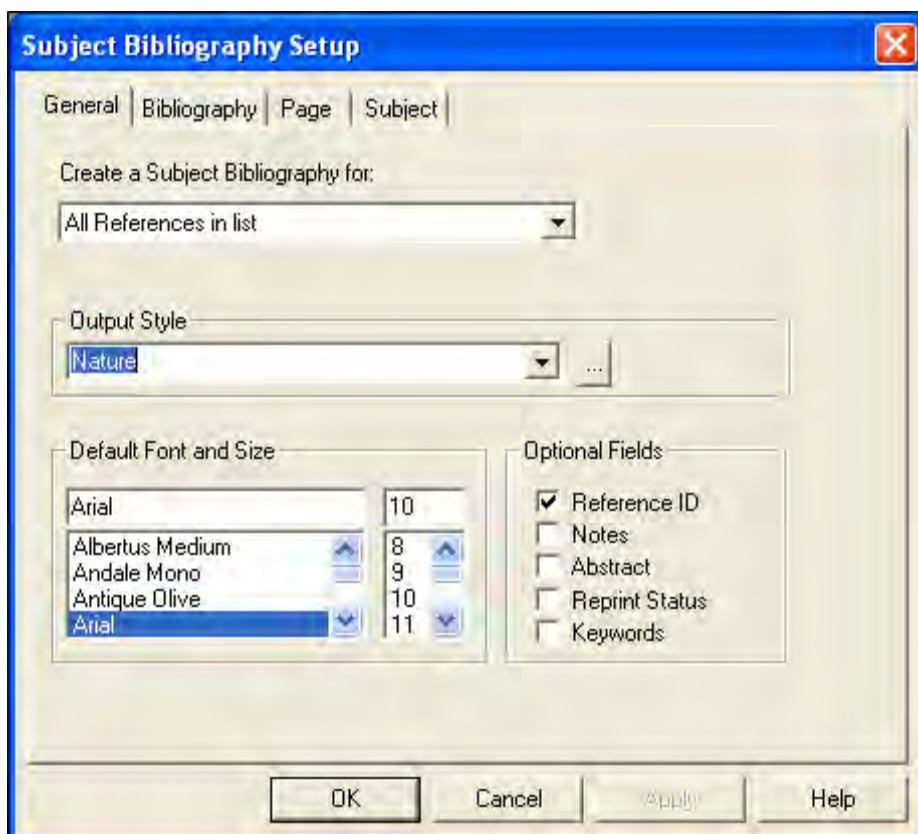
Subject Bibliography Setup

General | Bibliography | Page | Subject

Create a Subject Bibliography for:

All References in list

Output Style

Nature

...

Default Font and Size

Arial

10

Albertus Medium
Andale Mono
Antique Olive
Arial

8
9
10
11

Optional Fields

Reference ID
Notes
Abstract
Reprint Status
Keywords

OK

Cancel

Apply

Help